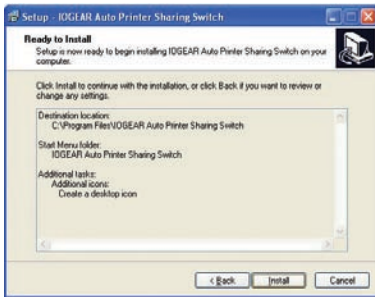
Setup - IOGEAR Auto Printer Sharing Switch

Ready to Install

Setup is now ready to begin installing IOGEAR Auto Printer Sharing Switch on your computer.

Click Install to continue with the installation, or click Back if you want to review or change any settings.

Destination location:
C:\Program Files\IOGEAR Auto Printer Sharing Switch

Start Menu folder:
IOGEAR Auto Printer Sharing Switch

Additional tasks:
Additional icons:
Create a desktop icon

< Back | Install | Cancel